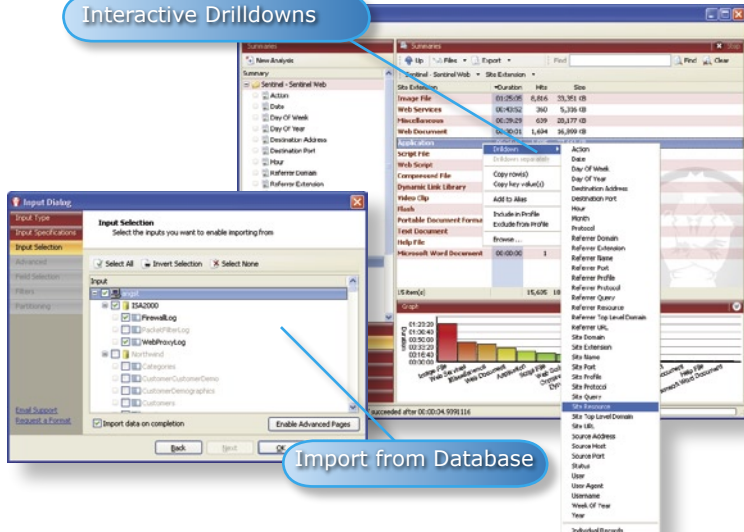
Interactive Drilldowns

Summaries

New Analysis

Summary

Sentinel - Sentinel Web

Action

Date

Day Of Week

Day Of Year

Destination Address

Destination Port

Hour

Referrer Domain

Referrer Extension

Summaries

Up

Files

Export

Find

Find

Clear

Sentinel - Sentinel Web

Site Extension

| Site Extension | Duration | Hits | Size |
|---|---|---|---|
| Image File | 01:25:08 | 8,816 | 33,351 KB |
| Web Services | 00:43:52 | 360 | 5,336 KB |
| Miscellaneous | 00:29:29 | 639 | 28,177 KB |
| Web Document | 00:30:01 | 1,694 | 16,899 KB |
| Application | | | |
| Script File | | | |
| Web Script | | | |
| Compressed File | | | |
| Dynamic Link Library | | | |
| Video Clip | | | |
| Flash | | | |
| Portable Document Format | | | |
| Text Document | | | |
| Help File | | | |
| Microsoft Word Document | 00:00:00 | 1 | |

15 item(s)

15,635

18

Drilldown

Drilldown separately

Copy row(s)

Copy key value(s)

Add to Alias

Include in Profile

Exclude from Profile

Browse ...

Action

Date

Day Of Week

Day Of Year

Destination Address

Destination Port

Hour

Month

Protocol

Referrer Domain

Referrer Extension

Referrer Name

Referrer Port

Referrer Profile

Referrer Protocol

Referrer Query

Referrer Resource

Referrer Top Level Domain

Referrer URL

Site Domain

Site Extension

Site Name

Site Port

Site Profile

Site Protocol

Site Query

Site Resource

Site Top Level Domain

Site URL

Source Address

Source Host

Source Port

Status

User

User Agent

Username

Week Of Year

Year

Individual Records

Graph

Duration

01:23:20

01:06:40

00:50:00

00:33:20

00:16:40

00:00:00

Image File

Web Services

Miscellaneous

Web Document

Application

Web Script

Help File

Microsoft Word Document

succeeded after 00:00:24.9991116

Input Dialog

Input Type

Input Specifications

Input Selection

Advanced

Field Selection

Filters

Partitioning

Input Selection

Select the inputs you want to enable importing from

Select All

Invert Selection

Select None

Input

Input

ISA2000

FirewallLog

PacketFilterLog

WebProxyLog

Northwind

Categories

CustomerCustomerDemo

CustomerDemographics

Customers

Import data on completion

Enable Advanced Pages

Email Support

Request a Format

Back

Next

OK

Import from Database